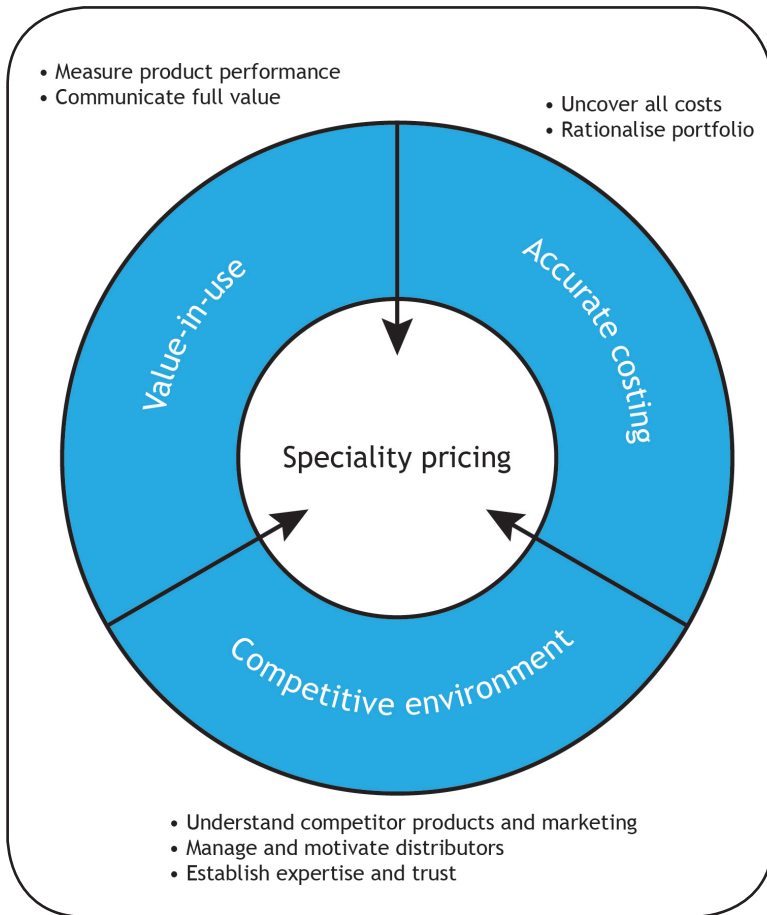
• Measure product performance
• Communicate full value

• Uncover all costs
• Rationalise portfolio

Value-in-use

Accurate costing

Speciality pricing

Competitive environment

• Understand competitor products and marketing
• Manage and motivate distributors
• Establish expertise and trust